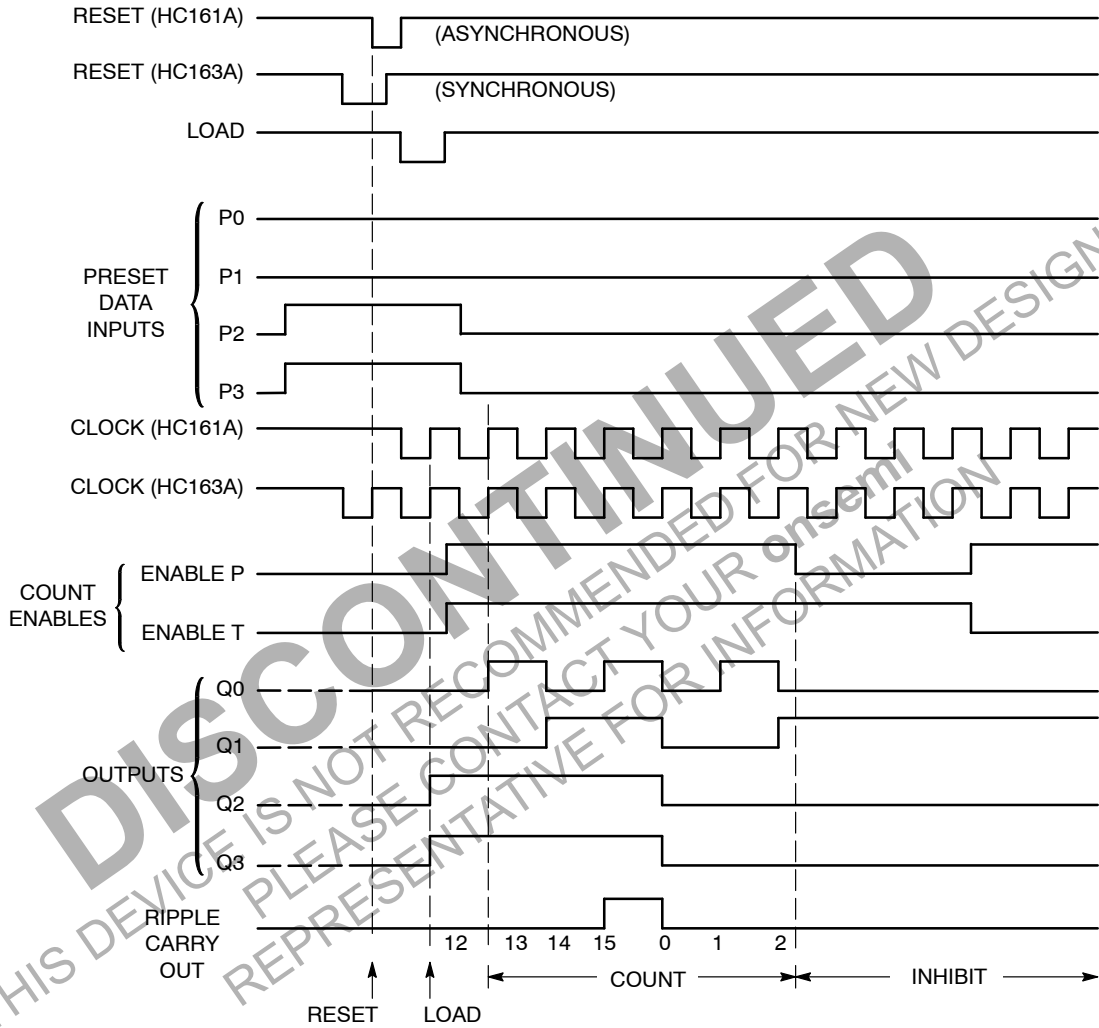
RESET (HC161A)
(ASYNCHRONOUS)
RESET (HC163A)
(SYNCHRONOUS)
LOAD

PRESET DATA INPUTS
P0
P1
P2
P3

CLOCK (HC161A)
CLOCK (HC163A)

COUNT ENABLES
ENABLE P
ENABLE T

OUTPUTS
Q0
Q1
Q2
Q3

RIPPLE CARRY OUT

12 13 14 15 0 1 2

COUNT
INHIBIT

RESET
LOAD

DISCONTINUED

THIS DEVICE IS NOT RECOMMENDED FOR NEW DESIGN
PLEASE CONTACT YOUR onsemi
REPRESENTATIVE FOR INFORMATION